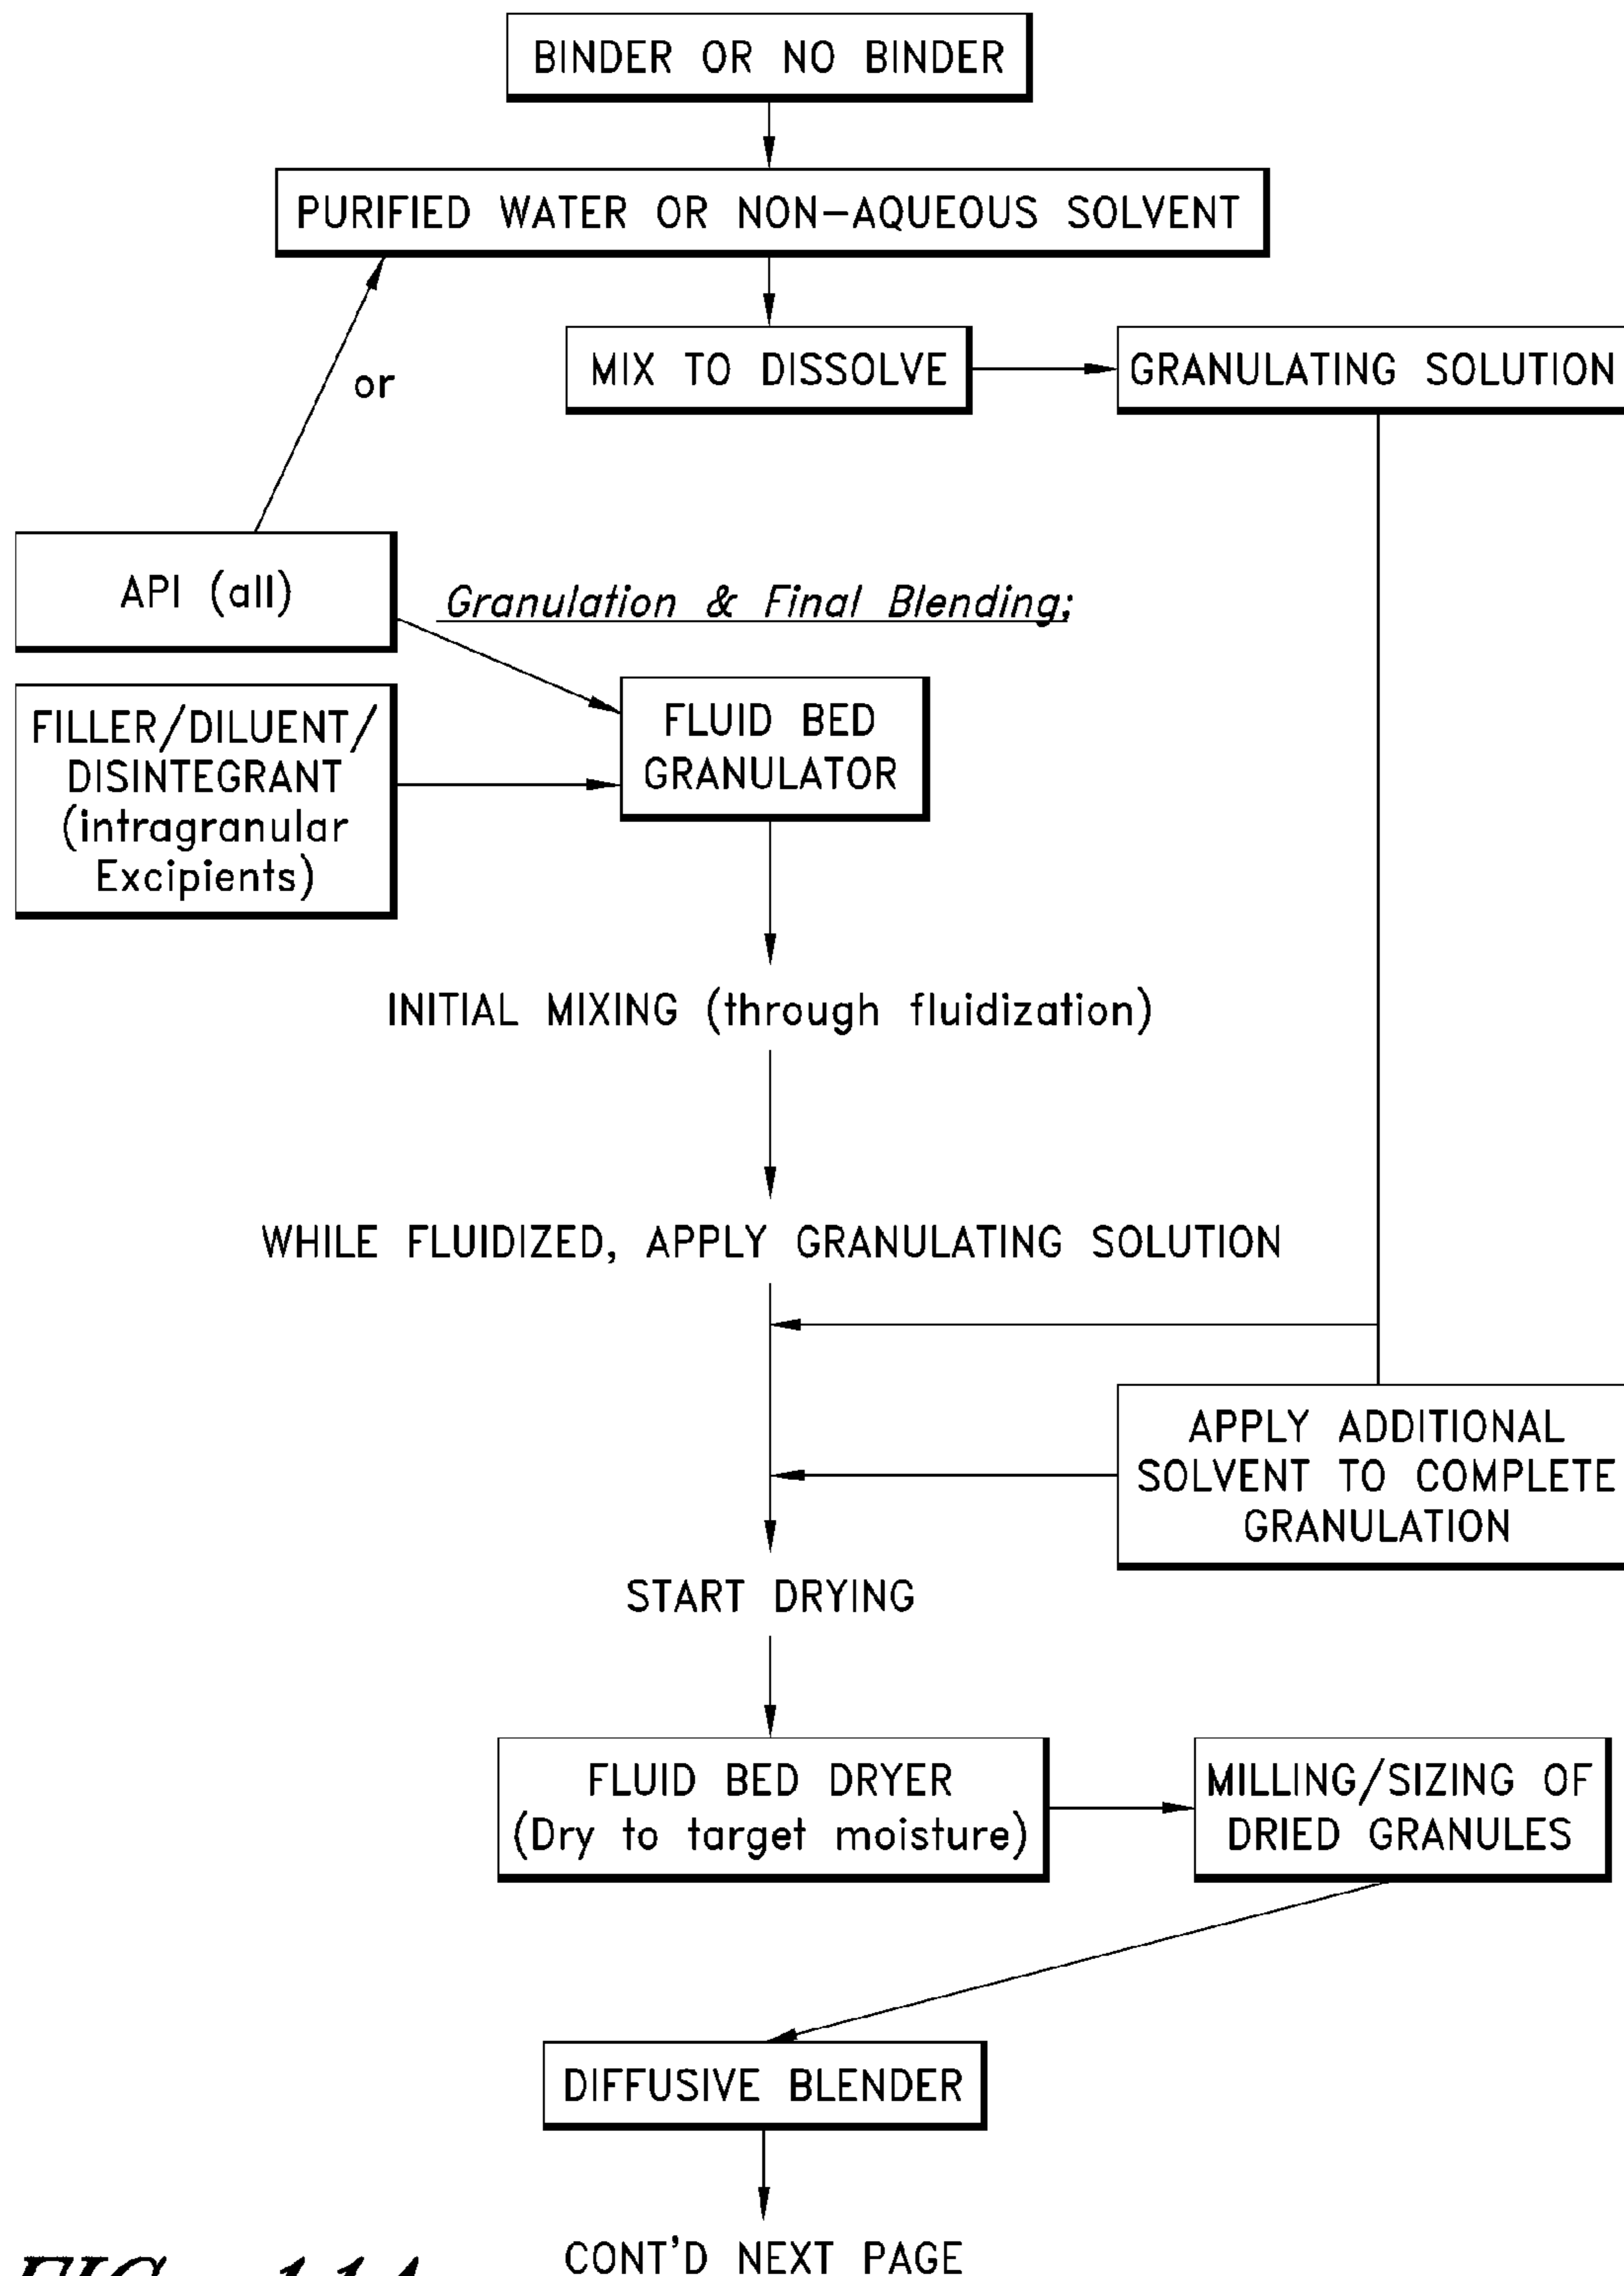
BINDER OR NO BINDER

PURIFIED WATER OR NON-AQUEOUS SOLVENT

or

MIX TO DISSOLVE

GRANULATING SOLUTION

API (all)

Granulation & Final Blending;

FILLER/DILUENT/ DISINTEGRANT (intragranular Excipients)

FLUID BED GRANULATOR

INITIAL MIXING (through fluidization)

WHILE FLUIDIZED, APPLY GRANULATING SOLUTION

APPLY ADDITIONAL SOLVENT TO COMPLETE GRANULATION

START DRYING

FLUID BED DRYER (Dry to target moisture)

MILLING/SIZING OF DRIED GRANULES

DIFFUSIVE BLENDER

CONT'D NEXT PAGE

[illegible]